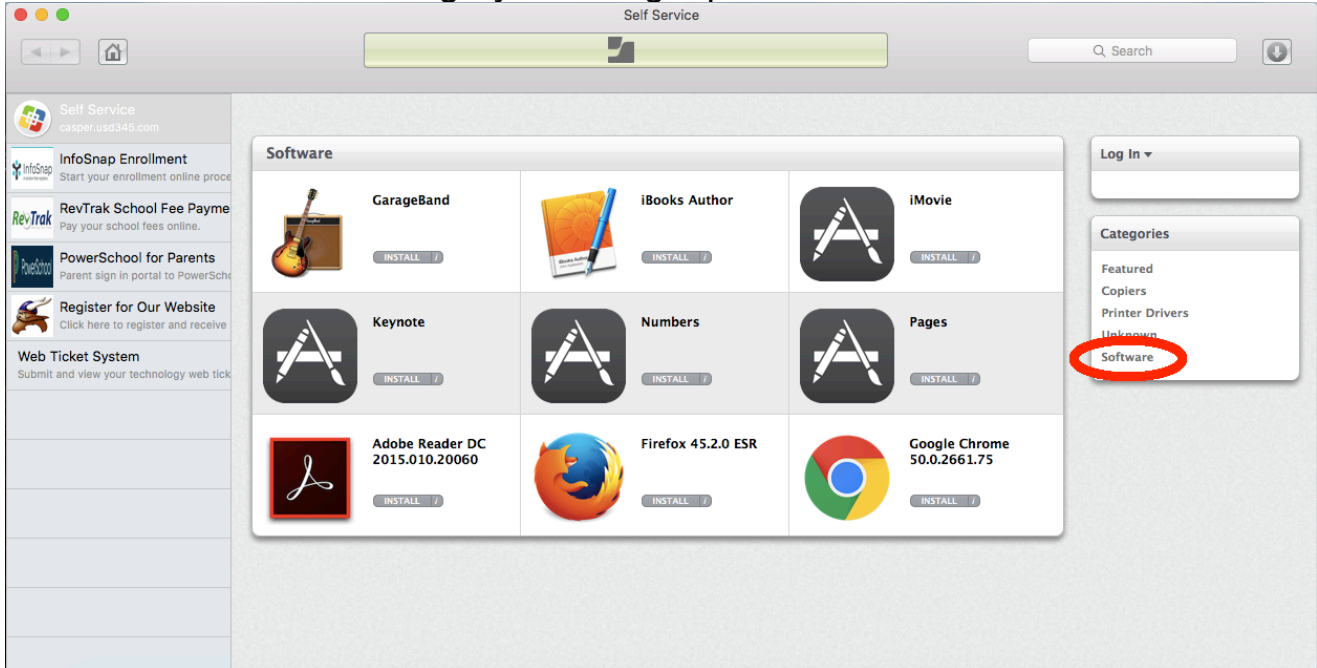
Self Service

Search

Self Service
casper.usd345.com

InfoSnap Enrollment
Start your enrollment online proce

RevTrak School Fee Payme
Pay your school fees online.

PowerSchool for Parents
Parent sign in portal to PowerSch

Register for Our Website
Click here to register and receive

Web Ticket System
Submit and view your technology web tick

Software

GarageBand
INSTALL

iBooks Author
INSTALL

iMovie
INSTALL

Keynote
INSTALL

Numbers
INSTALL

Pages
INSTALL

Adobe Reader DC 2015.010.20060
INSTALL

Firefox 45.2.0 ESR
INSTALL

Google Chrome 50.0.2661.75
INSTALL

Log In

Categories

Featured
Copiers
Printer Drivers
Unknown
Software